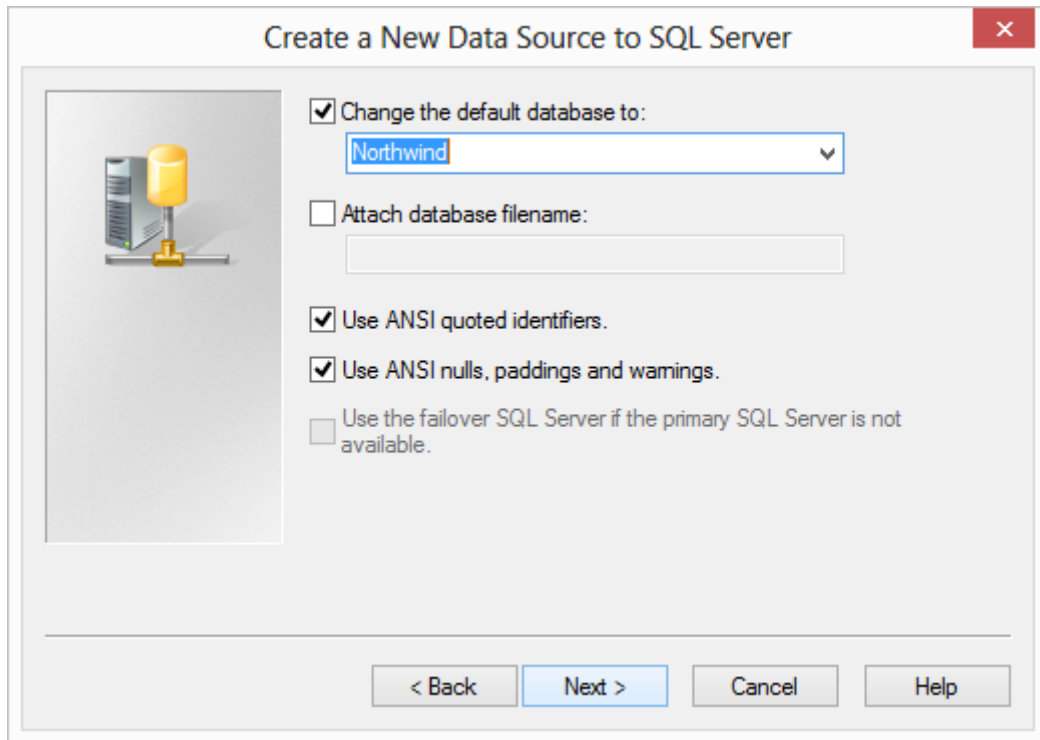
Create a New Data Source to SQL Server

Change the default database to:

Northwind

Attach database filename:

Use ANSI quoted identifiers.

Use ANSI nulls, paddings and warnings.

Use the failover SQL Server if the primary SQL Server is not available.

< Back
Next >
Cancel
Help